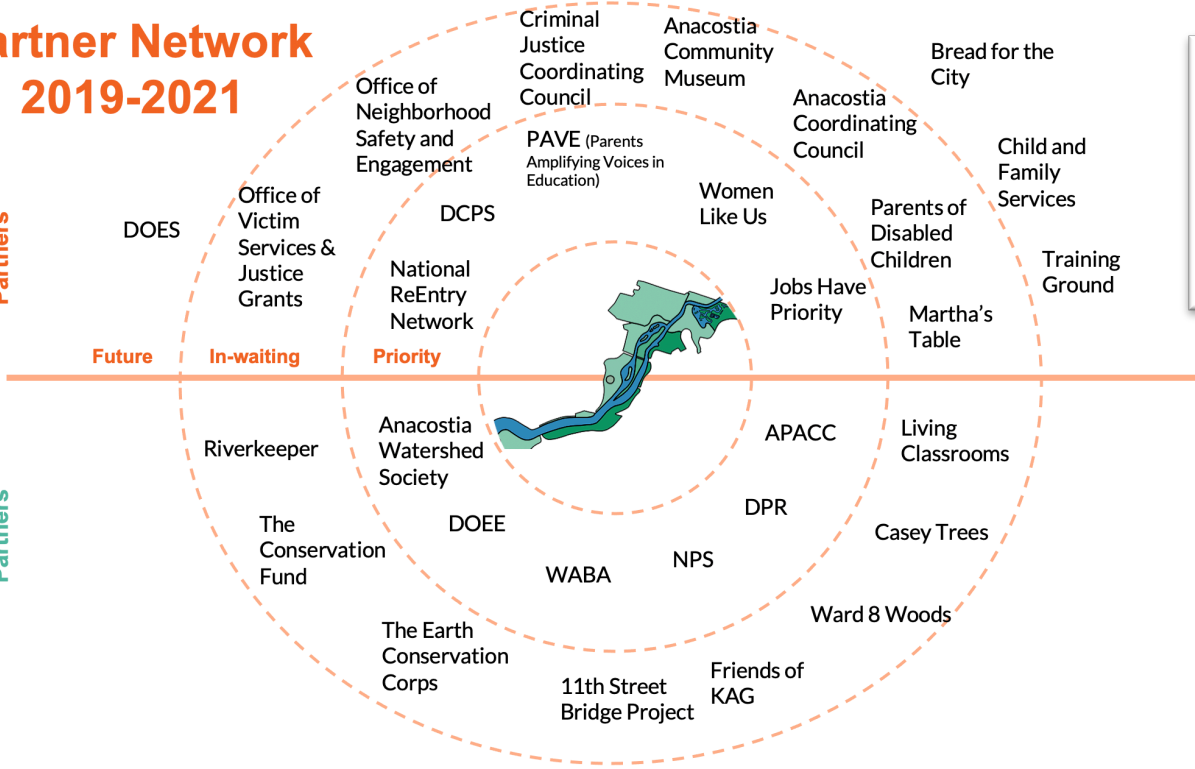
artner Network
2019-2021

Partners

DOES

Office of Victim Services & Justice Grants

Office of Neighborhood Safety and Engagement

Criminal Justice Coordinating Council

Anacostia Community Museum

Bread for the City

Anacostia Coordinating Council

Child and Family Services

PAVE (Parents Amplifying Voices in Education)

DCPS

Women Like Us

Parents of Disabled Children

Training Ground

National ReEntry Network

Jobs Have Priority

Martha's Table

Future

In-waiting

Priority

Partners

Riverkeeper

Anacostia Watershed Society

APACC

Living Classrooms

The Conservation Fund

DOEE

DPR

Casey Trees

WABA

NPS

Ward 8 Woods

The Earth Conservation Corps

11th Street Bridge Project

Friends of KAG